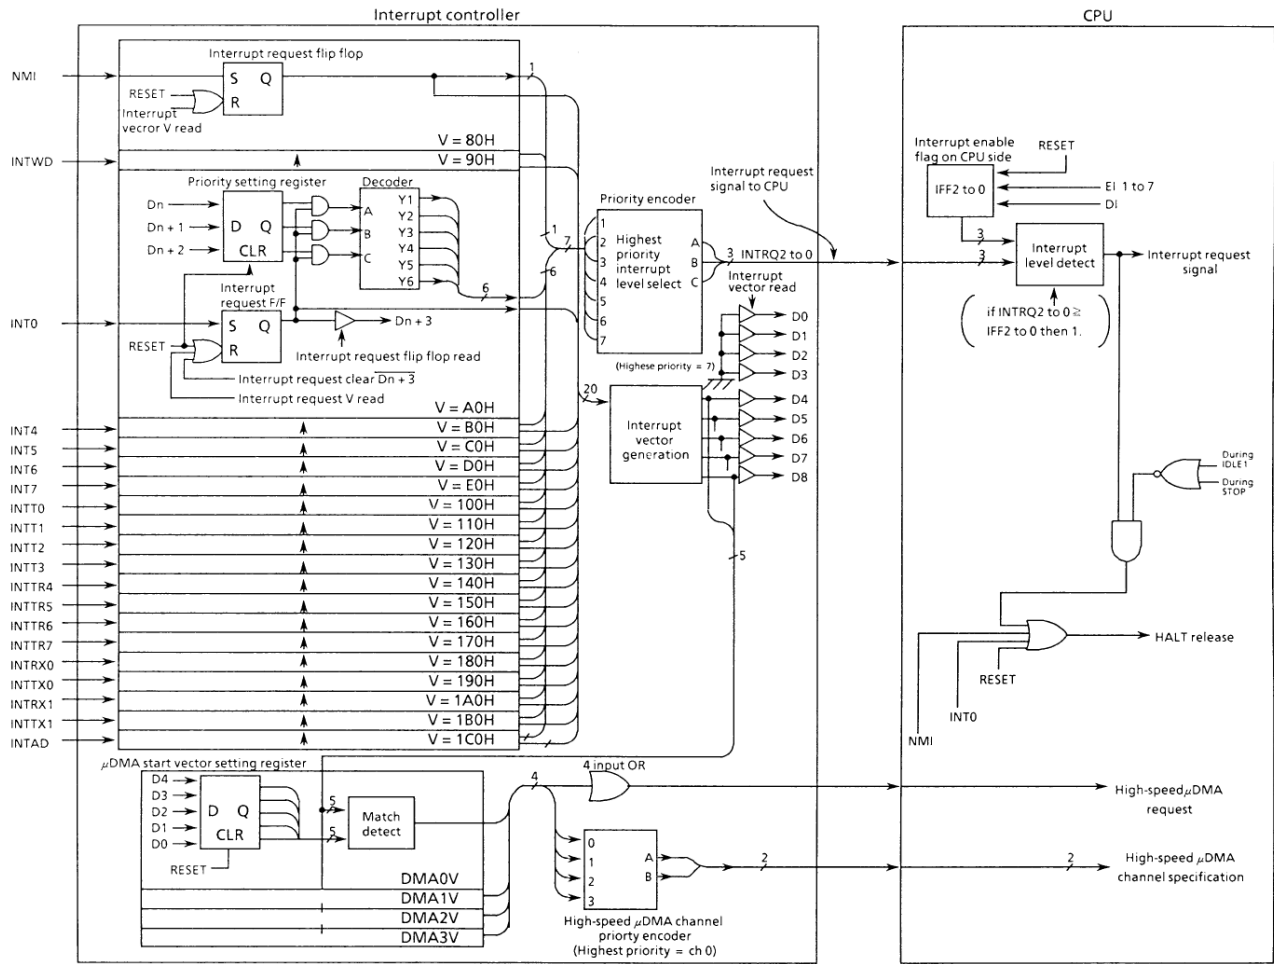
Interrupt controller

CPU

NMI

Interrupt request flip flop

S Q

RESET

Interrupt vecror V read

R

1

V = 80H

INTWD

V = 90H

Priority setting register

Decoder

Dn

Dn + 1

Dn + 2

D Q

CLR

A

B

C

Y1

Y2

Y3

Y4

Y5

Y6

6

1

7

6

Priority encoder

1

2

3

4

5

6

7

Highest priority interrupt level select

A

B

C

3

INTRQ2 to 0

Interrupt request signal to CPU

Interrupt vector read

(Highese priority = 7)

Interrupt request F/F

INT0

S Q

R

Dn + 3

RESET

Interrupt request flip flop read

Interrupt request clear $\overline{Dn + 3}$

Interrupt request V read

V = A0H

20

Interrupt vector generation

D0

D1

D2

D3

D4

D5

D6

D7

D8

INT4

V = B0H

INT5

V = C0H

INT6

V = D0H

INT7

V = E0H

INTT0

V = 100H

INTT1

V = 110H

INTT2

V = 120H

INTT3

V = 130H

INTTR4

V = 140H

INTTR5

V = 150H

INTTR6

V = 160H

INTTR7

V = 170H

INTRX0

V = 180H

INTTX0

V = 190H

INTRX1

V = 1A0H

INTTX1

V = 1B0H

INTAD

V = 1C0H

5

$\mu$DMA start vector setting register

D4

D3

D2

D1

D0

D Q

CLR

RESET

5

5

Match detect

DMA0V

DMA1V

DMA2V

DMA3V

4

4 input OR

0

1

2

3

A

B

2

High-speed $\mu$DMA channel priorty encoder (Highest priority = ch 0)

Interrupt enable flag on CPU side

RESET

IFF2 to 0

EI 1 to 7

DI

3

3

Interrupt level detect

Interrupt request signal

( if INTRQ2 to 0 ≧ IFF2 to 0 then 1. )

During IDLE1

During STOP

HALT release

RESET

INT0

NMI

High-speed$\mu$DMA request

2

High-speed $\mu$DMA channel specification